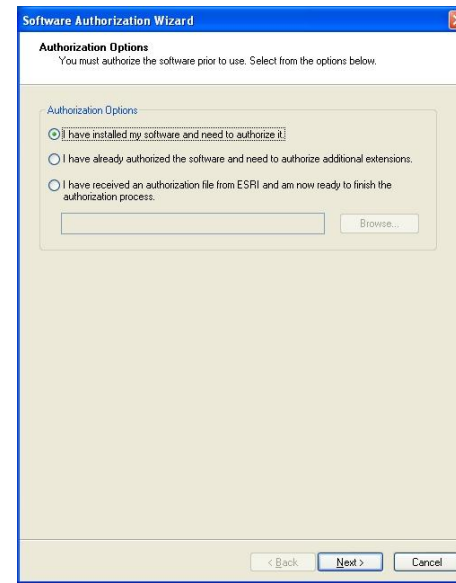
Software Authorization Wizard

Authorization Options
You must authorize the software prior to use. Select from the options below.

Authorization Options

I have installed my software and need to authorize it.

I have already authorized the software and need to authorize additional extensions.

I have received an authorization file from ESRI and am now ready to finish the authorization process.

Browse...

< Back
Next >
Cancel